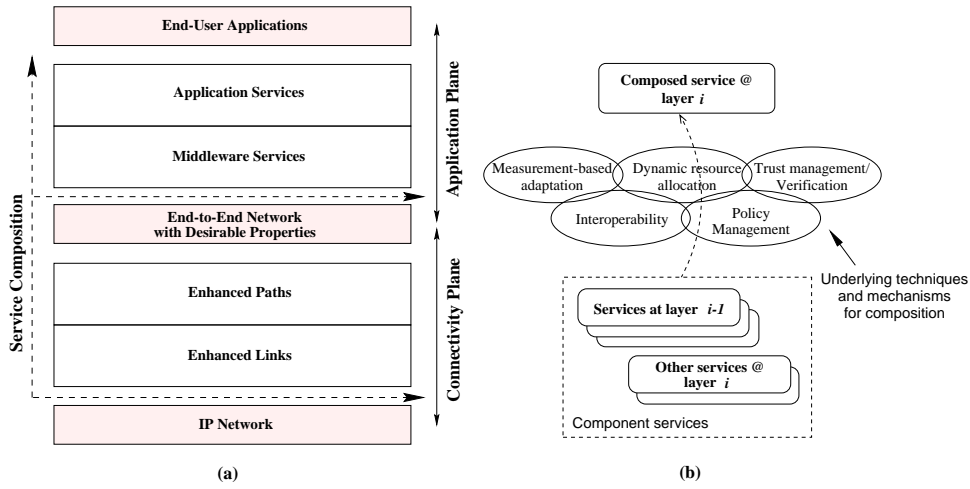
End-User Applications

Application Services

Middleware Services

End-to-End Network with Desirable Properties

Enhanced Paths

Enhanced Links

IP Network

Service Composition

Application Plane

Connectivity Plane

(a)

Composed service @ layer *i*

Measurement-based adaptation

Dynamic resource allocation

Trust management/ Verification

Interoperability

Policy Management

Underlying techniques and mechanisms for composition

Services at layer *i-1*

Other services @ layer *i*

Component services

(b)